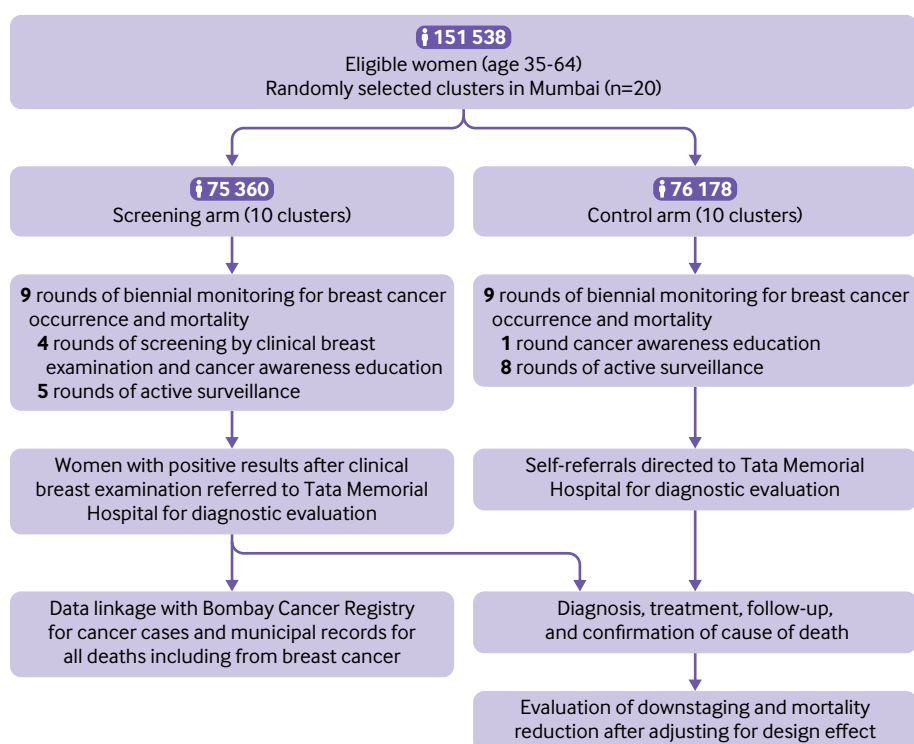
151 538
Eligible women (age 35-64)
Randomly selected clusters in Mumbai (n=20)

75 360
Screening arm (10 clusters)

76 178
Control arm (10 clusters)

**9** rounds of biennial monitoring for breast cancer occurrence and mortality
**4** rounds of screening by clinical breast examination and cancer awareness education
**5** rounds of active surveillance

**9** rounds of biennial monitoring for breast cancer occurrence and mortality
**1** round cancer awareness education
**8** rounds of active surveillance

Women with positive results after clinical breast examination referred to Tata Memorial Hospital for diagnostic evaluation

Self-referrals directed to Tata Memorial Hospital for diagnostic evaluation

Data linkage with Bombay Cancer Registry for cancer cases and municipal records for all deaths including from breast cancer

Diagnosis, treatment, follow-up, and confirmation of cause of death

Evaluation of downstaging and mortality reduction after adjusting for design effect